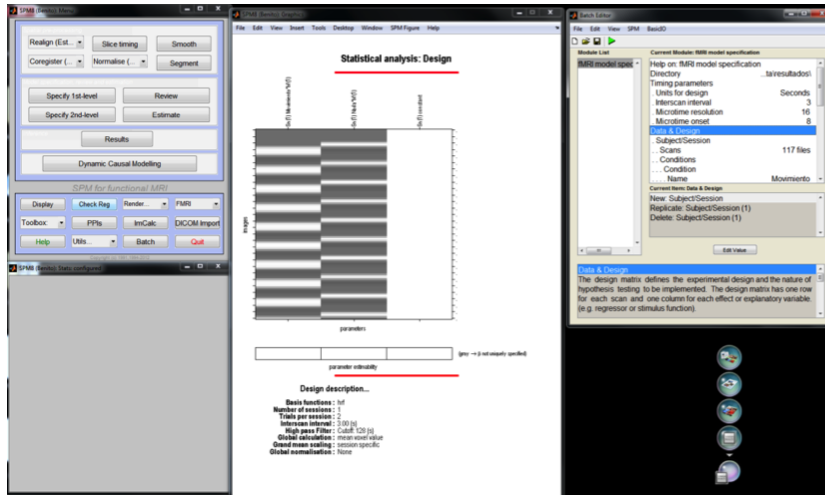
SPM8 (Bestio): Menu

Realign (Est... | Slice timing | Smooth
Coregister (... | Normalise (... | Segment

Specify 1st-level | Review
Specify 2nd-level | Estimate

Results

Dynamic Causal Modelling

SPM for functional MRI

Display | Check Reg | Render... | FMRI
Toolbox: | PPIs | ImCalc | DICOM Import
Help | Utils... | Batch | Quit

SPM8 (Bestio): Stats: configured

SPM8 (Bestio): Graphics

File Edit View Insert Tools Desktop Window SPM Figure Help

Statistical analysis: Design

images

parameters

parameter estimability

(gray → β not uniquely specified)

Design description...

Basis functions : hrf
Number of sessions : 1
Trials per session : 2
Interscan interval : 3.00 {s}
High pass Filter : Cutoff: 128 {s}
Global calculation : mean voxel value
Grand mean scaling : session specific
Global normalisation : None

Batch Editor

File Edit View SPM BasicIO

Module List | Current Module: fMRI model specification

fMRI model spec

Help on: fMRI model specification
Directory ...ta\resultados\
Timing parameters
. Units for design Seconds
. Interscan interval 3
. Microtime resolution 16
. Microtime onset 8
Data & Design
. Subject/Session
. . Scans 117 files
. . Conditions
. . . Condition
. . . . Name Movimiento

Current Item: Data & Design

New: Subject/Session
Replicate: Subject/Session (1)
Delete: Subject/Session (1)

Edit Value

Data & Design
The design matrix defines the experimental design and the nature of hypothesis testing to be implemented. The design matrix has one row for each scan and one column for each effect or explanatory variable. (e.g. regressor or stimulus function).